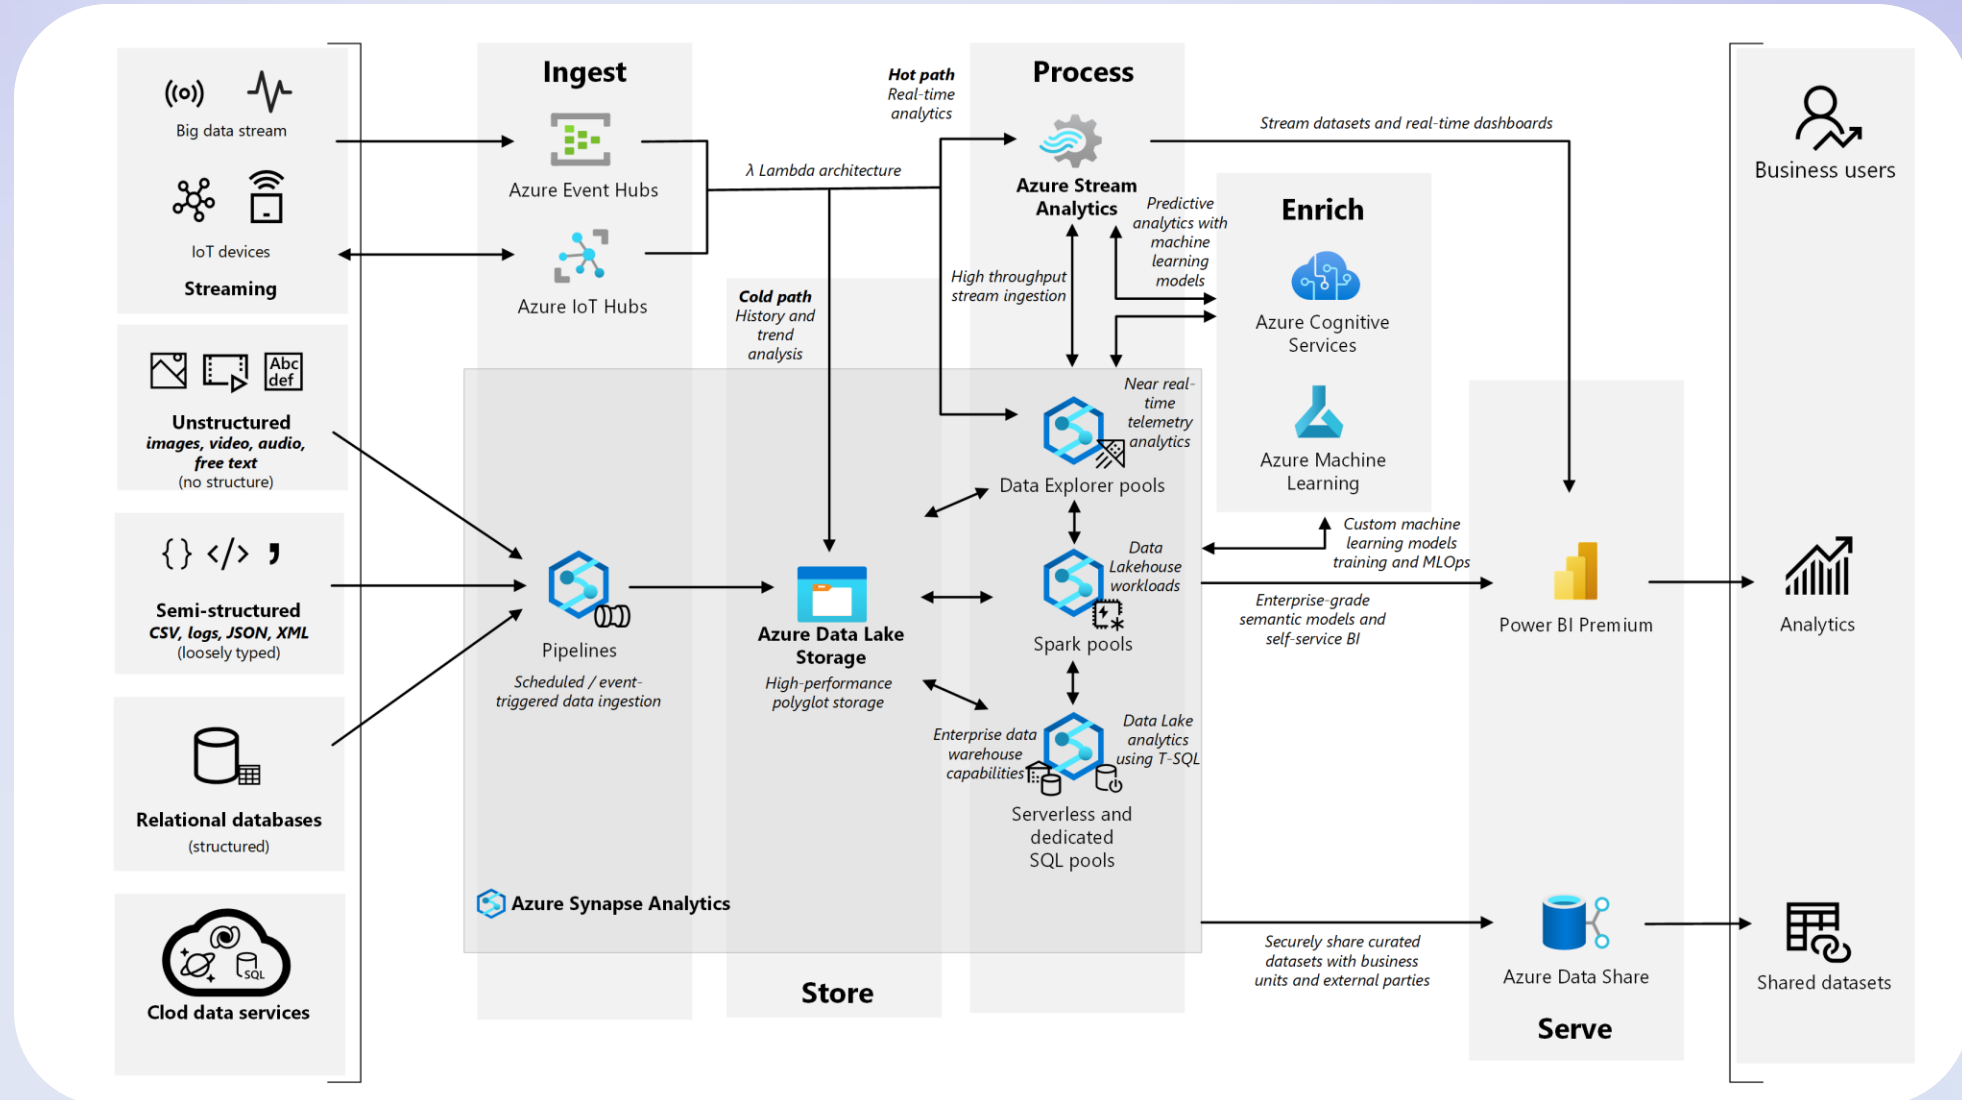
Big data stream

IoT devices

Streaming

Abc def

Unstructured
images, video, audio, free text
(no structure)

{ } </> ,

Semi-structured
CSV, logs, JSON, XML
(loosely typed)

Relational databases
(structured)

SQL

Clod data services

Ingest

Azure Event Hubs

Azure IoT Hubs

Hot path
Real-time analytics

λ Lambda architecture

Cold path
History and trend analysis

Process

Azure Stream Analytics

Stream datasets and real-time dashboards

Predictive analytics with machine learning models

High throughput stream ingestion

Enrich

Azure Cognitive Services

Azure Machine Learning

Near real-time telemetry analytics

Data Explorer pools

Custom machine learning models training and MLOps

Data Lakehouse workloads

Spark pools

Enterprise-grade semantic models and self-service BI

Pipelines
Scheduled / event-triggered data ingestion

Azure Data Lake Storage
High-performance polyglot storage

Enterprise data warehouse capabilities

Data Lake analytics using T-SQL

Serverless and dedicated SQL pools

Azure Synapse Analytics

Store

Business users

Power BI Premium

Analytics

Securely share curated datasets with business units and external parties

Azure Data Share

Shared datasets

Serve